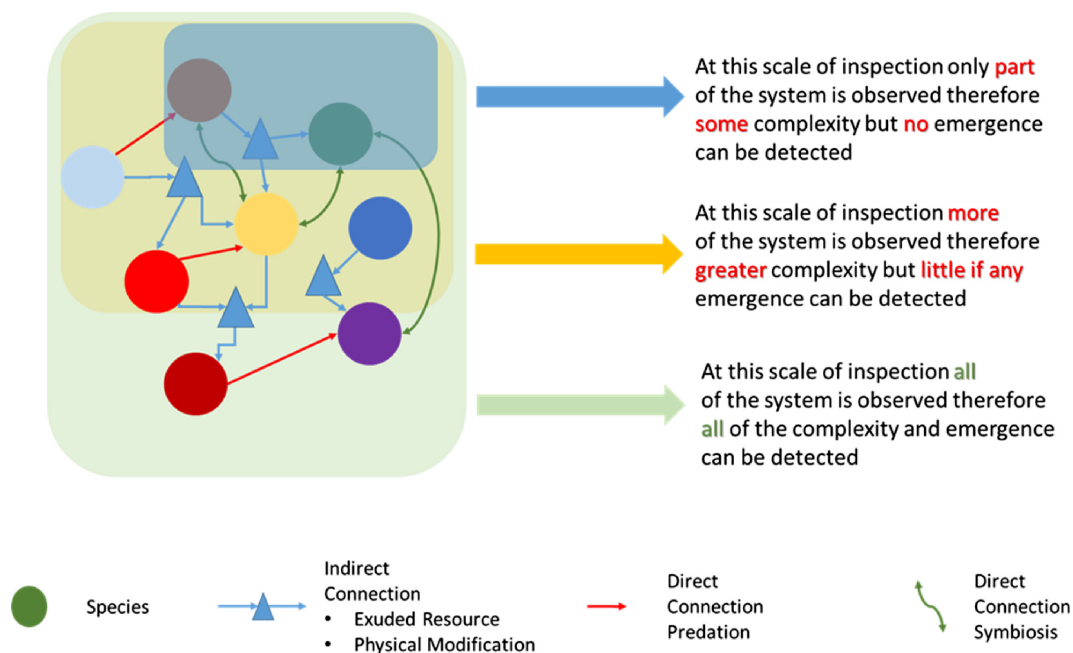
At this scale of inspection only part of the system is observed therefore some complexity but no emergence can be detected

At this scale of inspection more of the system is observed therefore greater complexity but little if any emergence can be detected

At this scale of inspection all of the system is observed therefore all of the complexity and emergence can be detected

Species

Indirect Connection
• Exuded Resource
• Physical Modification

Direct Connection Predation

Direct Connection Symbiosis